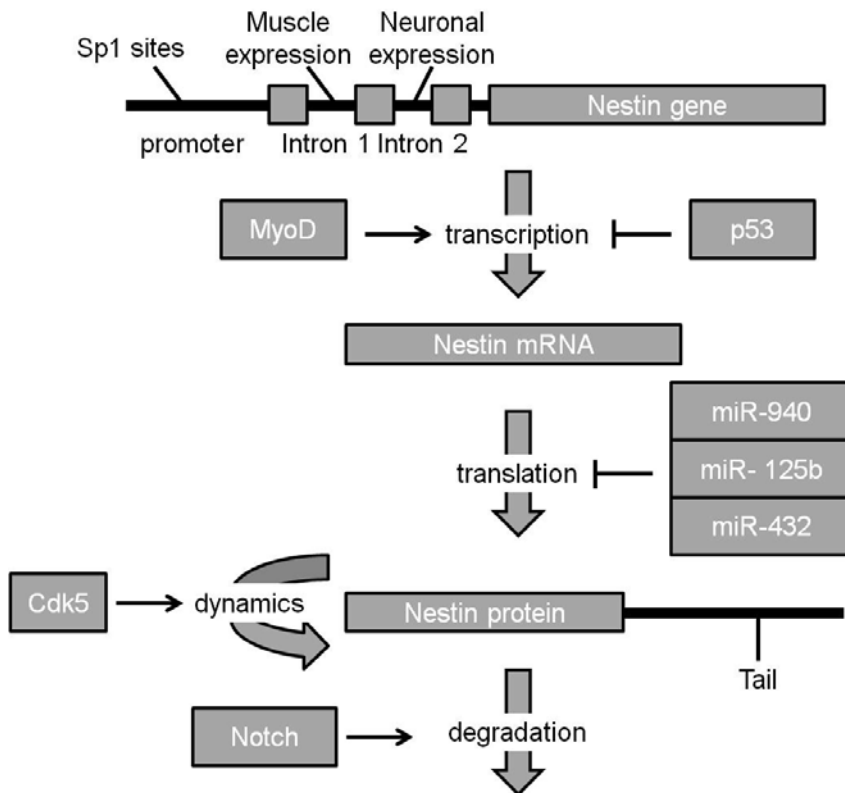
Sp1 sites

Muscle expression

Neuronal expression

Nestin gene

promoter

Intron 1

Intron 2

MyoD

transcription

p53

Nestin mRNA

miR-940

translation

miR- 125b

miR-432

Cdk5

dynamics

Nestin protein

Tail

Notch

degradation